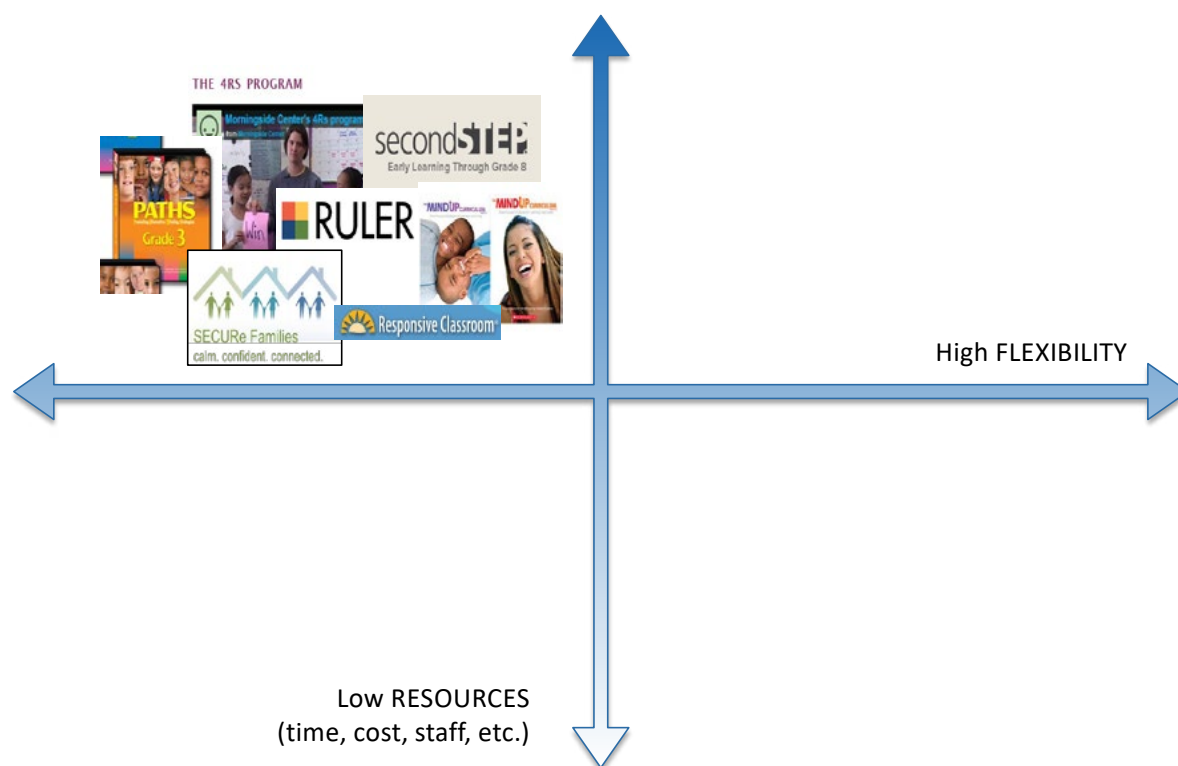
THE 4RS PROGRAM

Morningside Center's 4Rs program

secondSTEP
Early Learning Through Grade 8

PATHS
Grade 3

RULER

MINDUP

MINDUP

SECURe Families
calm. confident. connected.

Responsive Classroom

High FLEXIBILITY

Low RESOURCES
(time, cost, staff, etc.)